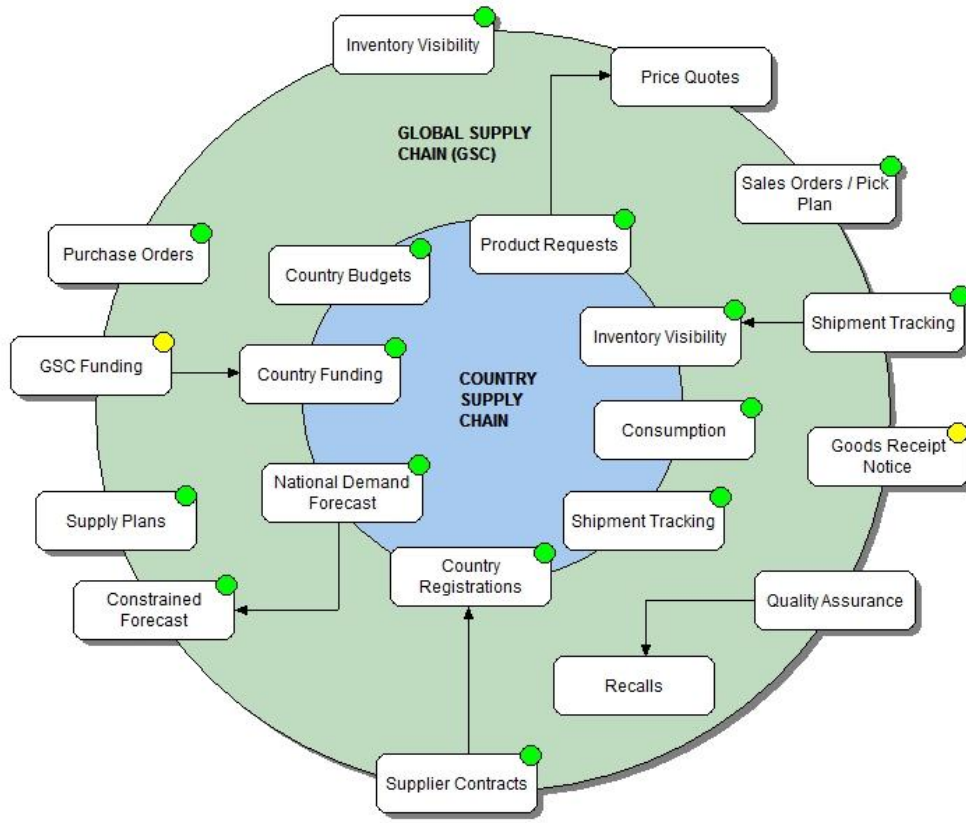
Inventory Visibility

Price Quotes

GLOBAL SUPPLY CHAIN (GSC)

Sales Orders / Pick Plan

Purchase Orders

Country Budgets

Product Requests

Shipment Tracking

Inventory Visibility

GSC Funding

Country Funding

COUNTRY SUPPLY CHAIN

Consumption

Goods Receipt Notice

National Demand Forecast

Supply Plans

Shipment Tracking

Country Registrations

Constrained Forecast

Quality Assurance

Recalls

Supplier Contracts